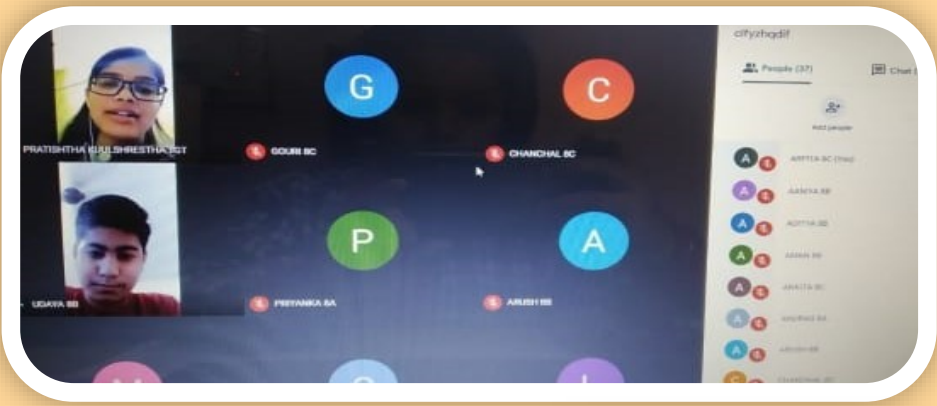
cifyzhqdif

People (37)

Chat

Add people

PRATISHTHA KULSHRESTHA 1ST

G

GOURI 8C

C

CHANCHAL 8C

UDAYA 8B

P

PRIYANKA 8A

A

ARUSH 8B

A ARPITA 8C (You)

A AANYA 8B

A ADITYA 8B

A AMAN 8B

A ANKITA 8C

A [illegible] 8A

A ARUSH 8B

C CHANCHAL 8C